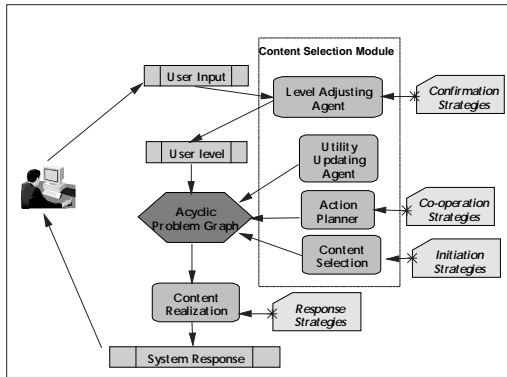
Content Selection Module

User Input

Level Adjusting Agent

Confirmation Strategies

User level

Utility Updating Agent

Acyclic Problem Graph

Action Planner

Co-operation Strategies

Content Selection

Initiation Strategies

Content Realization

Response Strategies

System Response